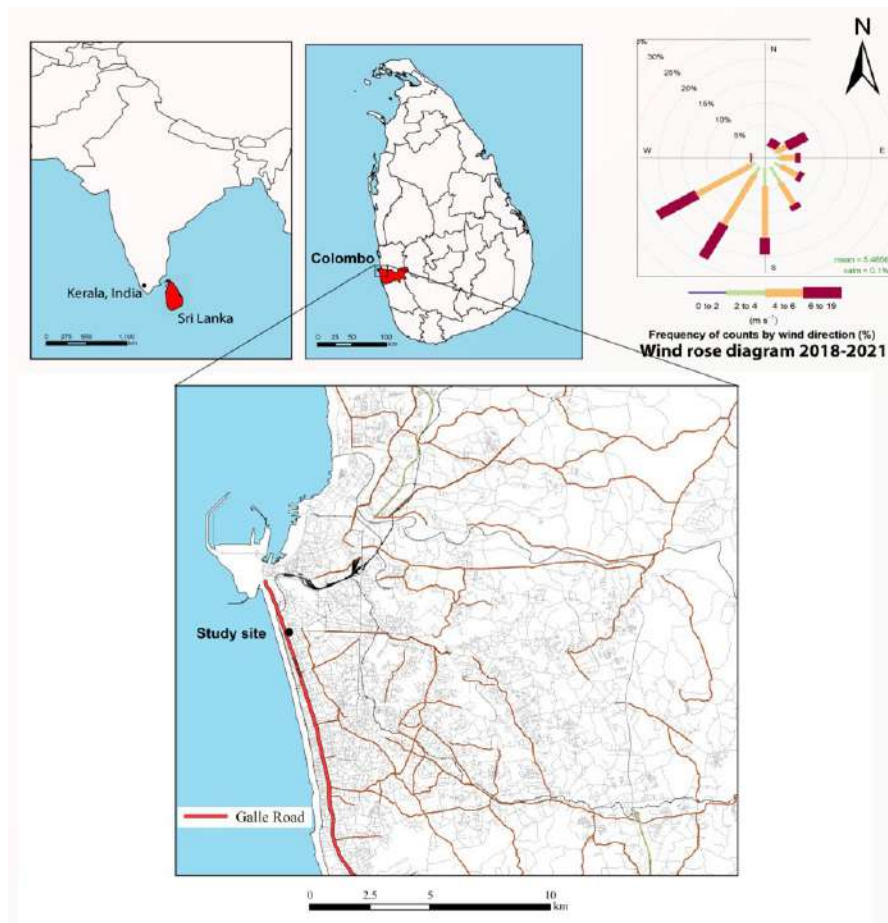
Kerala, India

Sri Lanka

0 275 550 1,100

Colombo

0 25 50 100 km

N

30%

25%

20%

15%

10%

5%

N

W

E

S

mean = 5.4656
calm = 0.1%

0 to 2

2 to 4

4 to 6

6 to 19

(m s⁻¹)

Frequency of counts by wind direction (%)

Wind rose diagram 2018-2021

N

Study site

Galle Road

0 2.5 5 10 km